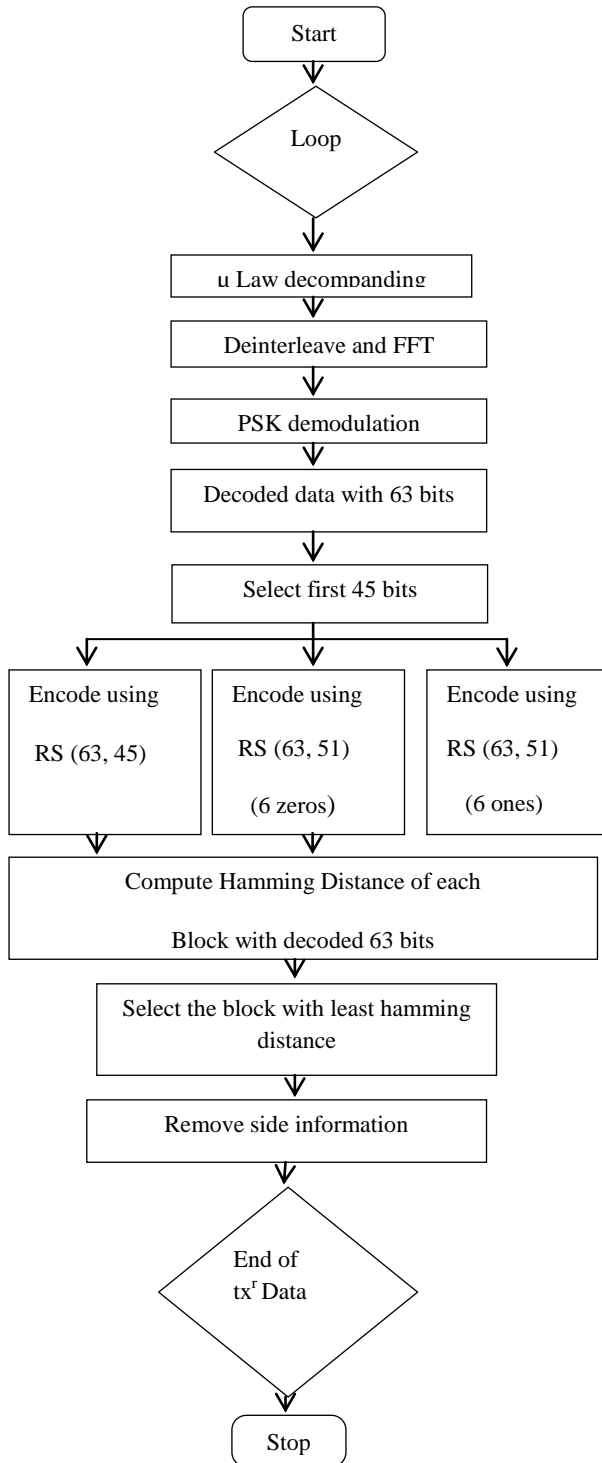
Start

Loop

u Law decompanding

Deinterleave and FFT

PSK demodulation

Decoded data with 63 bits

Select first 45 bits

Encode using RS (63, 45)

Encode using RS (63, 51) (6 zeros)

Encode using RS (63, 51) (6 ones)

Compute Hamming Distance of each Block with decoded 63 bits

Select the block with least hamming distance

Remove side information

End of tx$^r$ Data

Stop